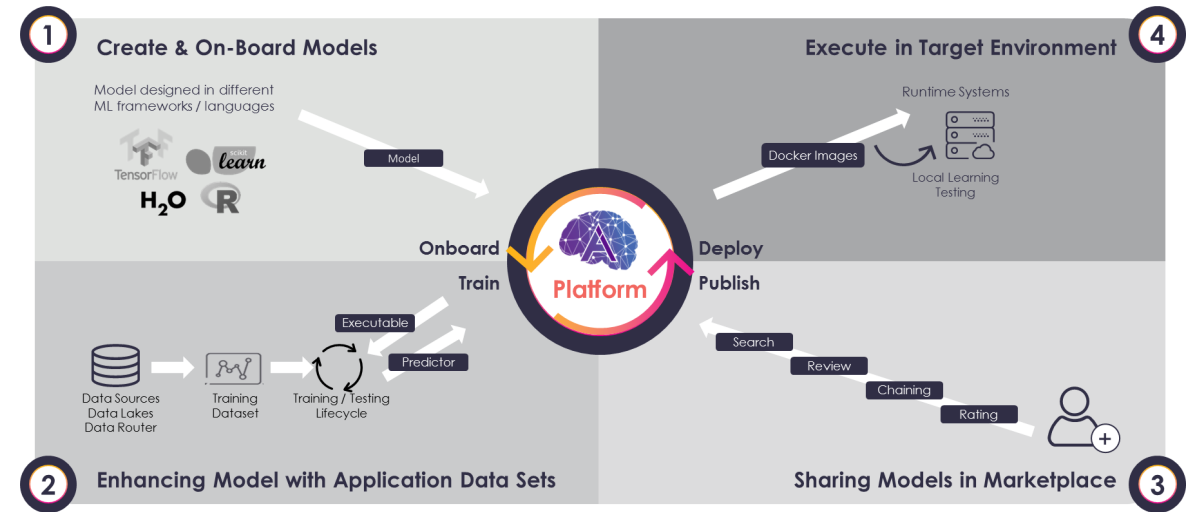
1

Create & On-Board Models

Model designed in different ML frameworks / languages

TensorFlow

scikit learn

$H_2O$

R

Model

4

Execute in Target Environment

Runtime Systems

Docker Images

Local Learning Testing

Onboard

Train

Platform

Deploy

Publish

Executable

Predictor

Data Sources Data Lakes Data Router

Training Dataset

Training / Testing Lifecycle

Search

Review

Chaining

Rating

2

Enhancing Model with Application Data Sets

Sharing Models in Marketplace

3